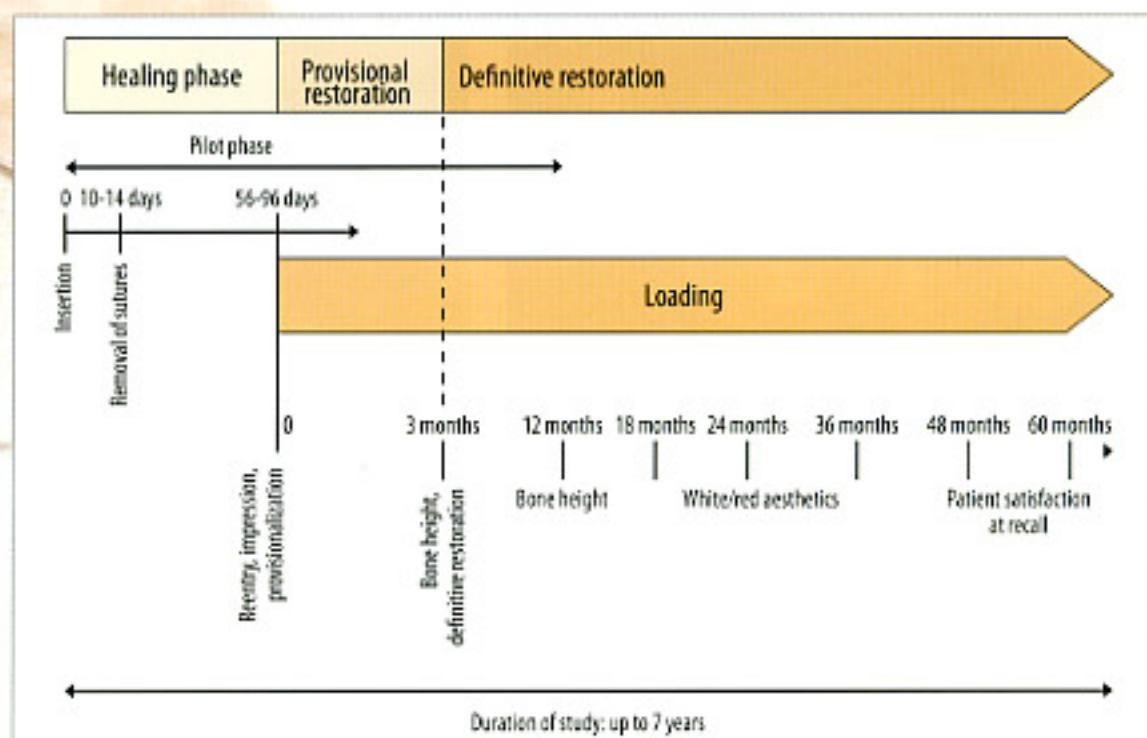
Healing phase

Provisional restoration

Definitive restoration

Pilot phase

0 10-14 days

56-96 days

Insertion

Removal of sutures

Loading

0

3 months

12 months

18 months

24 months

36 months

48 months

60 months

Reentry, impression, provisionalization

Bone height, definitive restoration

Bone height

White/red aesthetics

Patient satisfaction at recall

Duration of study: up to 7 years